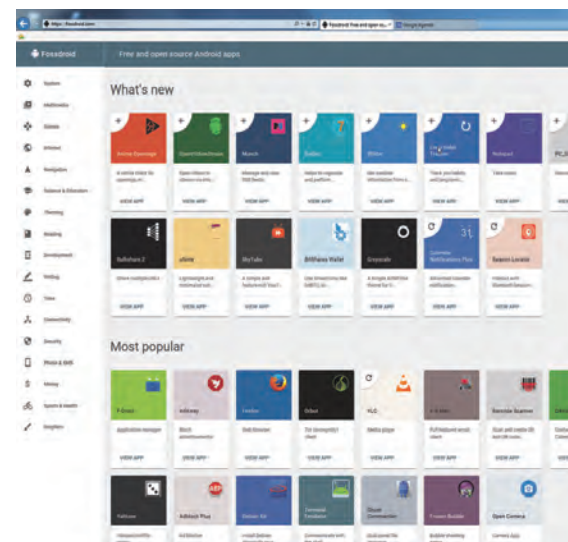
Fossdroid

Free and open source Android apps

System
Multimedia
Games
Internet
Navigation
Science & Education
Theming
Reading
Development
Writing
Time
Connectivity
Security
Phone & SMS
Money
Sports & Health
Graphics

What's new

VIEW APP
VIEW APP
VIEW APP
VIEW APP
VIEW APP
VIEW APP
VIEW APP

Bullshare 2
uNote
SkyTube
BitShares Wallet
Greysoale
VIEW APP
VIEW APP
VIEW APP
VIEW APP
VIEW APP
VIEW APP
VIEW APP

Most popular

F-Droid
Adaway
Firefox
Orbot
VLC
Barcode Scanner
Application manager
VIEW APP
VIEW APP
VIEW APP
VIEW APP
VIEW APP
VIEW APP
VIEW APP

Adblock Plus
Open Camera
Camera App